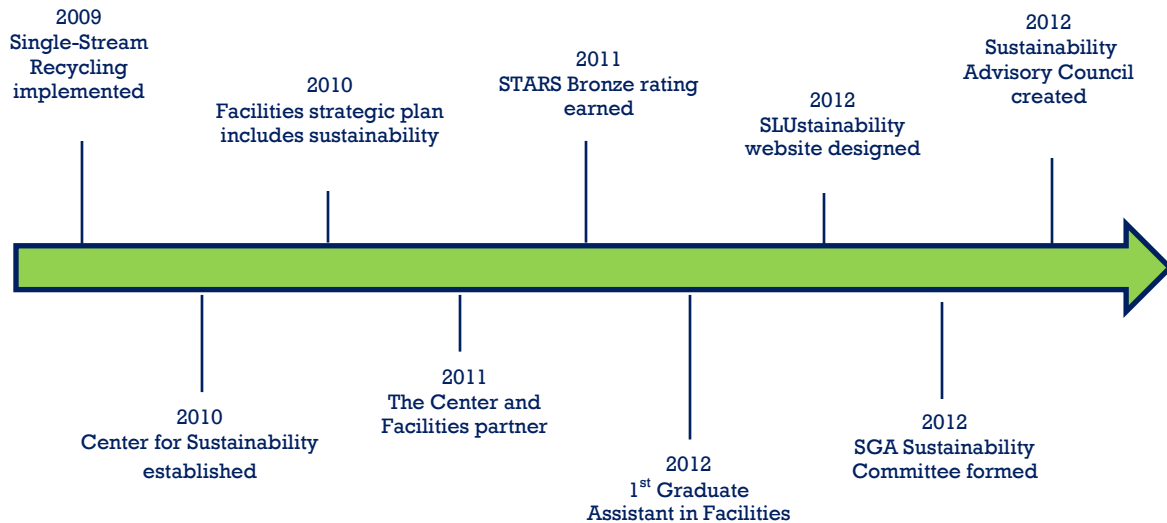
2009
Single-Stream Recycling implemented

2010
Facilities strategic plan includes sustainability

2011
STARS Bronze rating earned

2012
SLUstainability website designed

2012
Sustainability Advisory Council created

2010
Center for Sustainability established

2011
The Center and Facilities partner

2012
$1^{st}$ Graduate Assistant in Facilities

2012
SGA Sustainability Committee formed